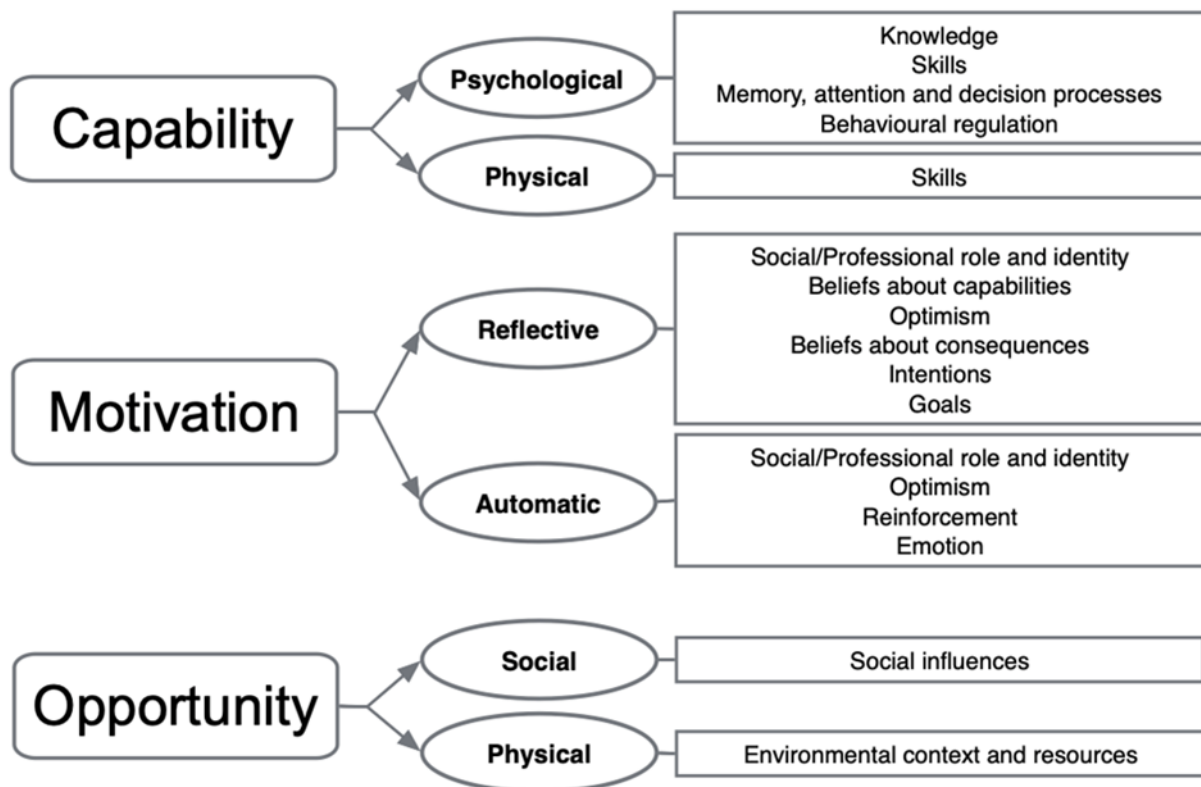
Capability

Psychological

Knowledge
Skills
Memory, attention and decision processes
Behavioural regulation

Physical

Skills

Motivation

Reflective

Social/Professional role and identity
Beliefs about capabilities
Optimism
Beliefs about consequences
Intentions
Goals

Automatic

Social/Professional role and identity
Optimism
Reinforcement
Emotion

Opportunity

Social

Social influences

Physical

Environmental context and resources